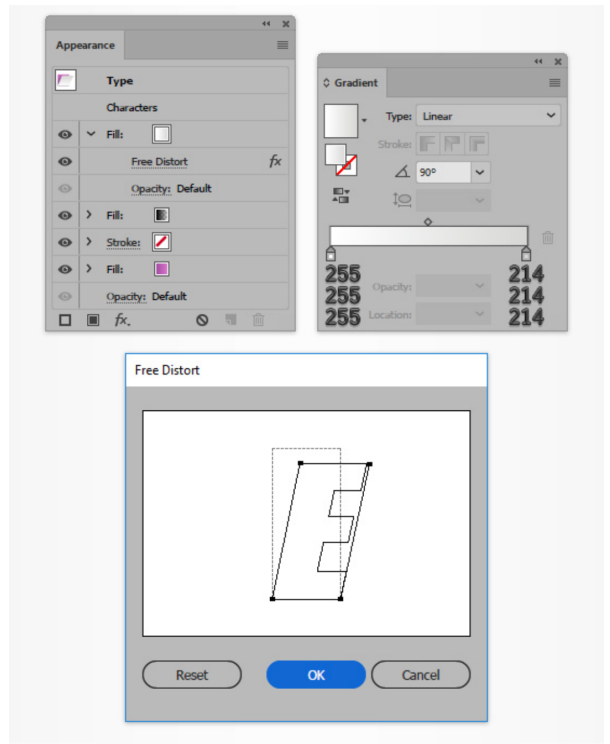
Appearance

Type

Characters

Fill:

Free Distort

Opacity: Default

Fill:

Stroke:

Fill:

Opacity: Default

Gradient

Type: Linear

Stroke:

90°

255
255
255

Opacity:

Location:

214
214
214

Free Distort

Reset

OK

Cancel